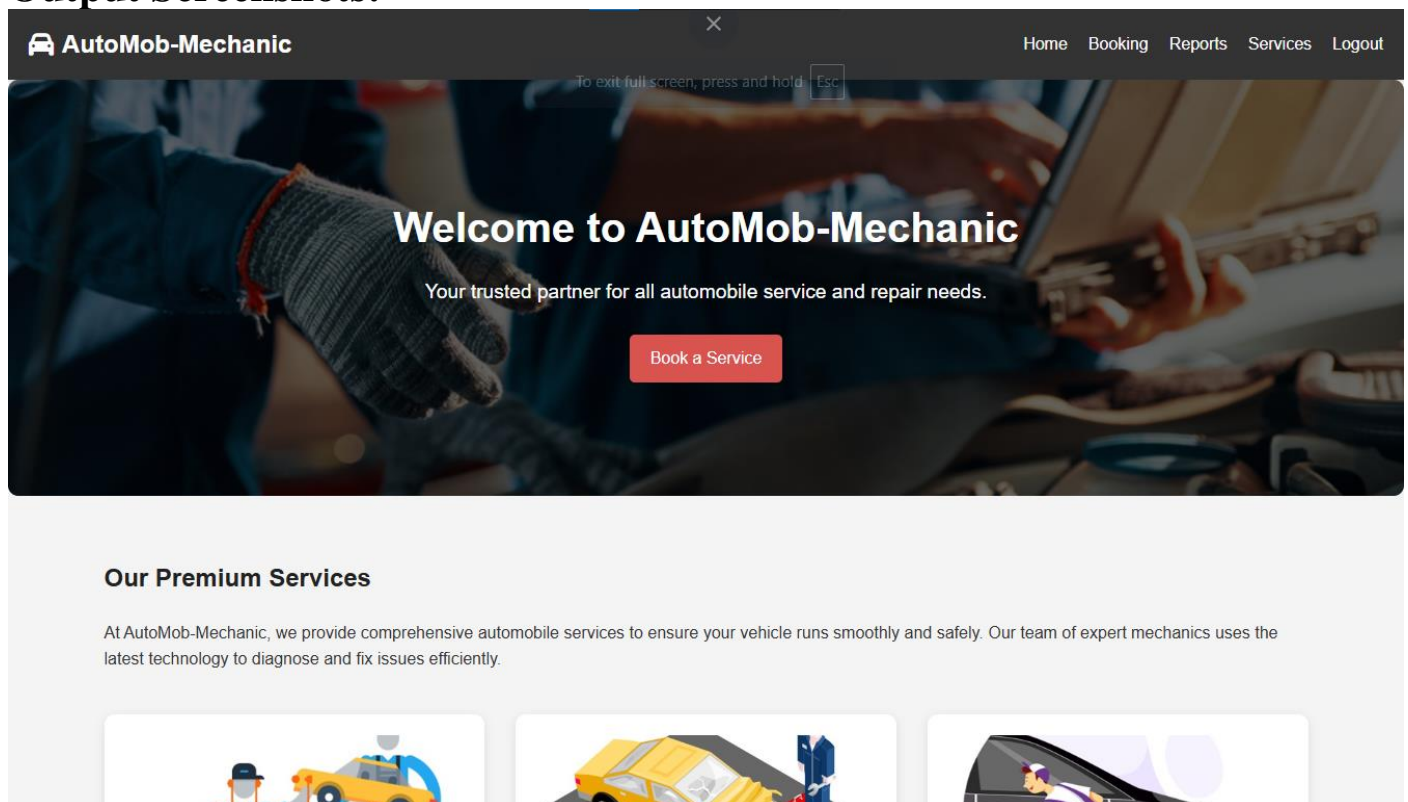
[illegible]

AutoMob-Mechanic

Home Booking Reports Services Logout

To exit full screen, press and hold Esc

Welcome to AutoMob-Mechanic

Your trusted partner for all automobile service and repair needs.

Book a Service

Our Premium Services

At AutoMob-Mechanic, we provide comprehensive automobile services to ensure your vehicle runs smoothly and safely. Our team of expert mechanics uses the latest technology to diagnose and fix issues efficiently.